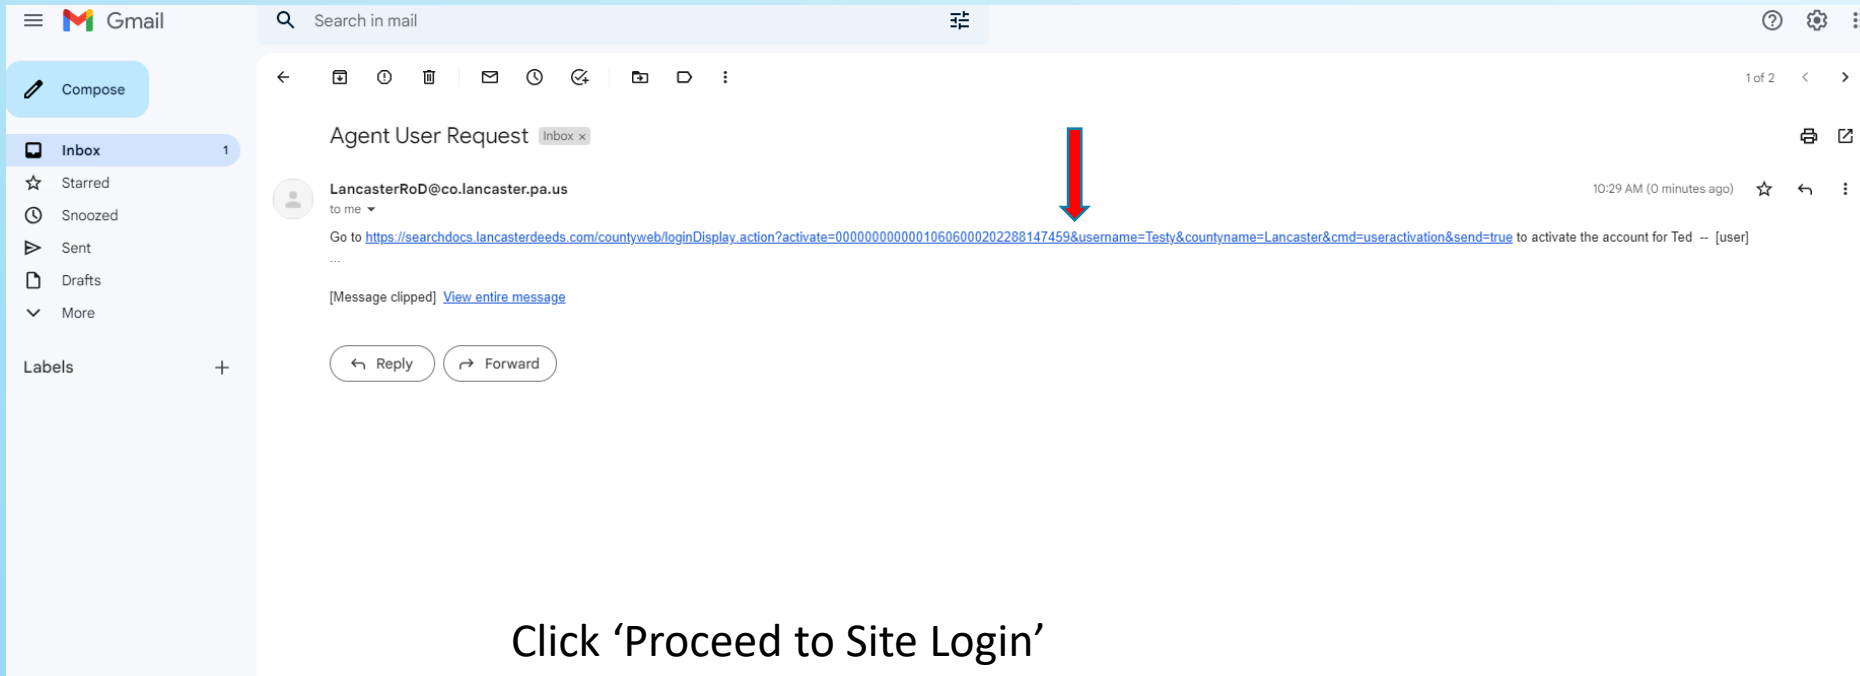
Gmail

Search in mail

Compose

Inbox 1
Starred
Snoozed
Sent
Drafts
More

Labels +

1 of 2

Agent User Request Inbox ×

LancasterRoD@co.lancaster.pa.us
to me

10:29 AM (0 minutes ago)

Go to https://searchdocs.lancasterdeeds.com/countyweb/loginDisplay.action?activate=0000000000010606000202288147459&username=Testy&countyname=Lancaster&cmd=useractivation&send=true to activate the account for Ted -- [user]

...

[Message clipped] View entire message

Reply
Forward

Click ‘Proceed to Site Login’